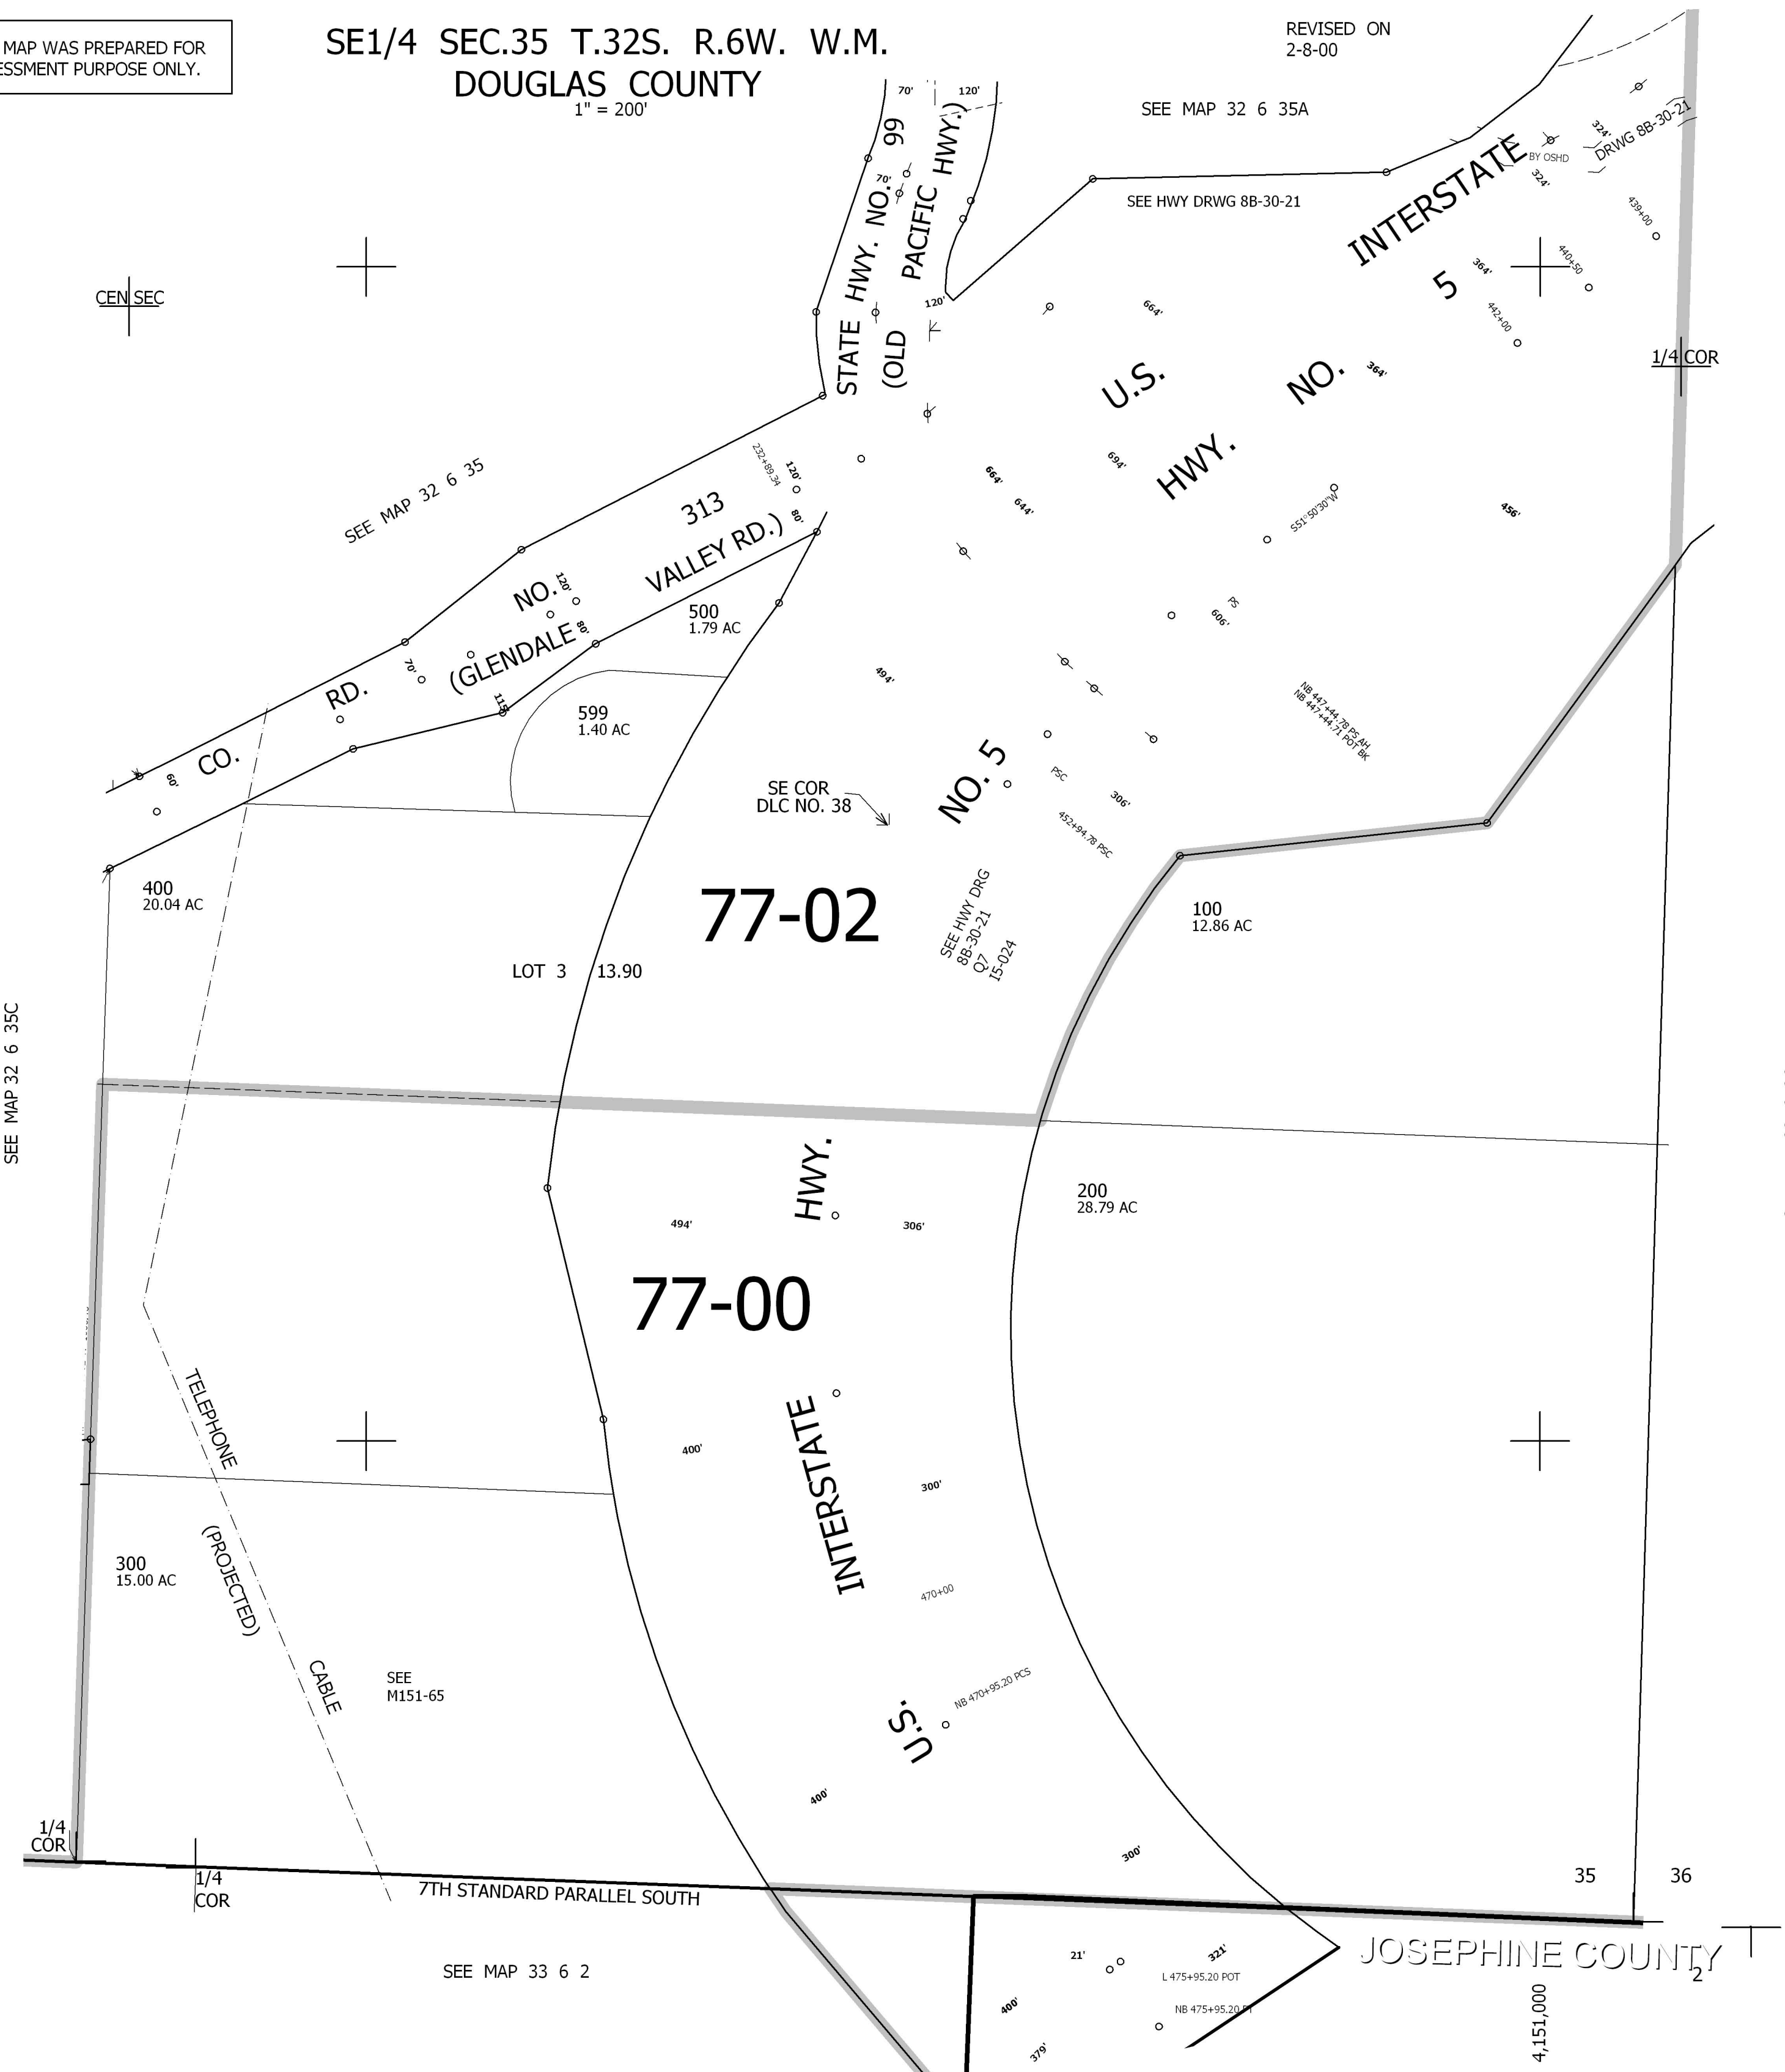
MAP WAS PREPARED FOR
ESSMENT PURPOSE ONLY.

SE1/4 SEC.35 T.32S. R.6W. W.M.
DOUGLAS COUNTY
1" = 200'

REVISED ON
2-8-00

SEE MAP 32 6 35A

SEE HWY DRWG 8B-30-21

INTERSTATE 5

DRWG 8B-30-21
BY OSHD
324'
324'
439+00
440+50
364'
442+00

1/4 COR

CEN SEC

STATE HWY. NO. 99
(OLD PACIFIC HWY.)
70'
120'
70'
120'

U.S. HWY. NO.
364'
664'
694'
664'
644'
456'
S51°50'30"W

SEE MAP 32 6 35

CO. RD. NO. 313
(GLENDALE VALLEY RD.)
232+89.34
120'
80'
120'
80'
70'
115'
60'

500
1.79 AC

599
1.40 AC

PS
606'
494'

NB 447+44.78 PS AH
NB 447+44.71 POT BK

SE COR
DLC NO. 38

NO. 5
PSC
306'
452+94.78 PSC

400
20.04 AC

77-02

SEE HWY DRG
8B-30-21
Q7
I5-024

100
12.86 AC

LOT 3 13.90

SEE MAP 32 6 35C

HWY.
494'
306'
200
28.79 AC

77-00

TELEPHONE
(PROJECTED)
CABLE

INTERSTATE
400'
300'
470+00

300
15.00 AC

SEE
M151-65

U.S.
NB 470+95.20 PCS

400'
300'

1/4
COR

1/4
COR

7TH STANDARD PARALLEL SOUTH

35 36

SEE MAP 33 6 2

21'
321'
L 475+95.20 POT
NB 475+95.20 PT
400'
379'

JOSEPHINE COUNTY
2

4,151,000